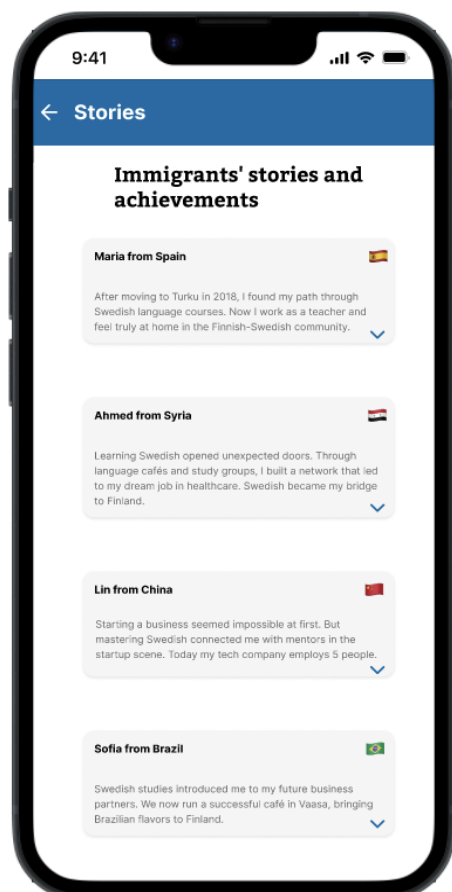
9:41

Stories

Immigrants' stories and achievements

Maria from Spain

After moving to Turku in 2018, I found my path through Swedish language courses. Now I work as a teacher and feel truly at home in the Finnish-Swedish community.

Ahmed from Syria

Learning Swedish opened unexpected doors. Through language cafés and study groups, I built a network that led to my dream job in healthcare. Swedish became my bridge to Finland.

Lin from China

Starting a business seemed impossible at first. But mastering Swedish connected me with mentors in the startup scene. Today my tech company employs 5 people.

Sofia from Brazil

Swedish studies introduced me to my future business partners. We now run a successful café in Vaasa, bringing Brazilian flavors to Finland.